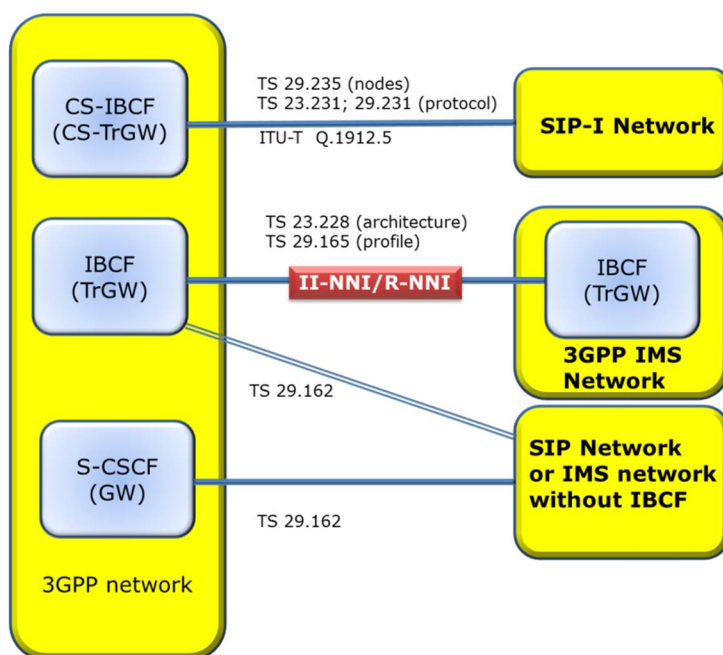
CS-IBCF
(CS-TrGW)

TS 29.235 (nodes)
TS 23.231; 29.231 (protocol)

ITU-T Q.1912.5

SIP-I Network

TS 23.228 (architecture)
TS 29.165 (profile)

IBCF
(TrGW)

II-NNI/R-NNI

IBCF
(TrGW)

3GPP IMS Network

TS 29.162

SIP Network or IMS network without IBCF

S-CSCF
(GW)

TS 29.162

3GPP network